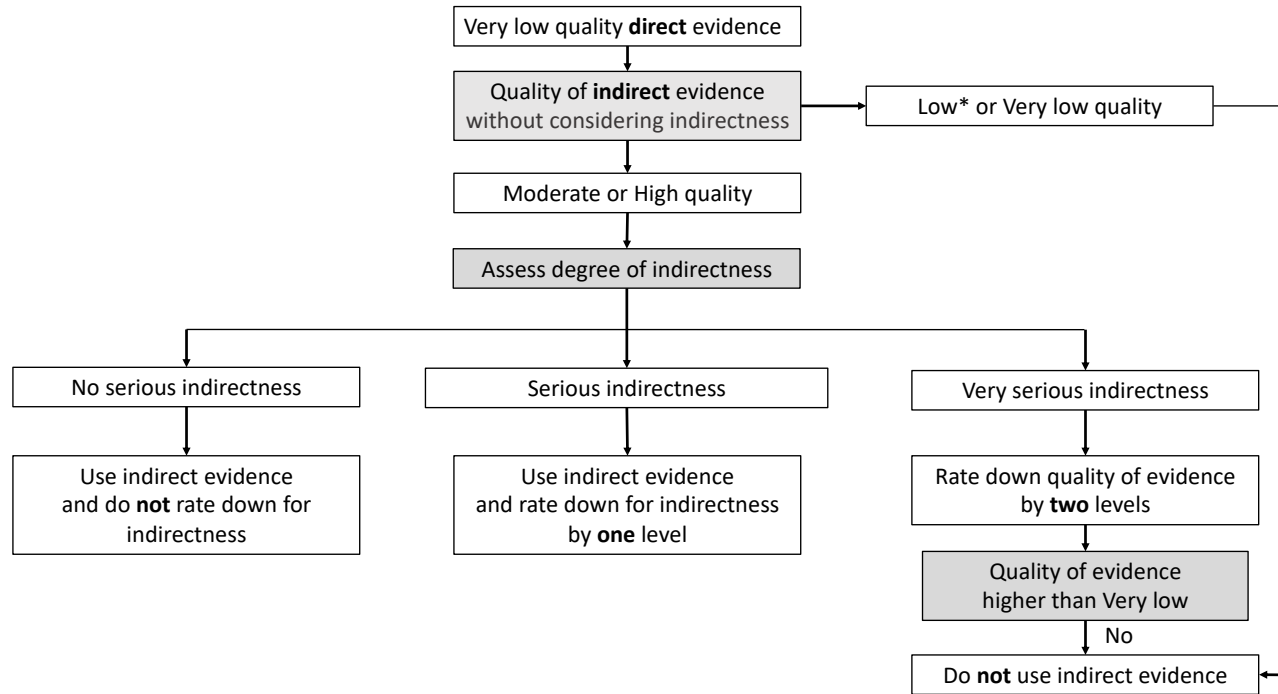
Very low quality **direct** evidence

Quality of **indirect** evidence without considering indirectness

Low* or Very low quality

Moderate or High quality

Assess degree of indirectness

No serious indirectness

Serious indirectness

Very serious indirectness

Use indirect evidence and do **not** rate down for indirectness

Use indirect evidence and rate down for indirectness by **one** level

Rate down quality of evidence by **two** levels

Quality of evidence higher than Very low

No

Do **not** use indirect evidence